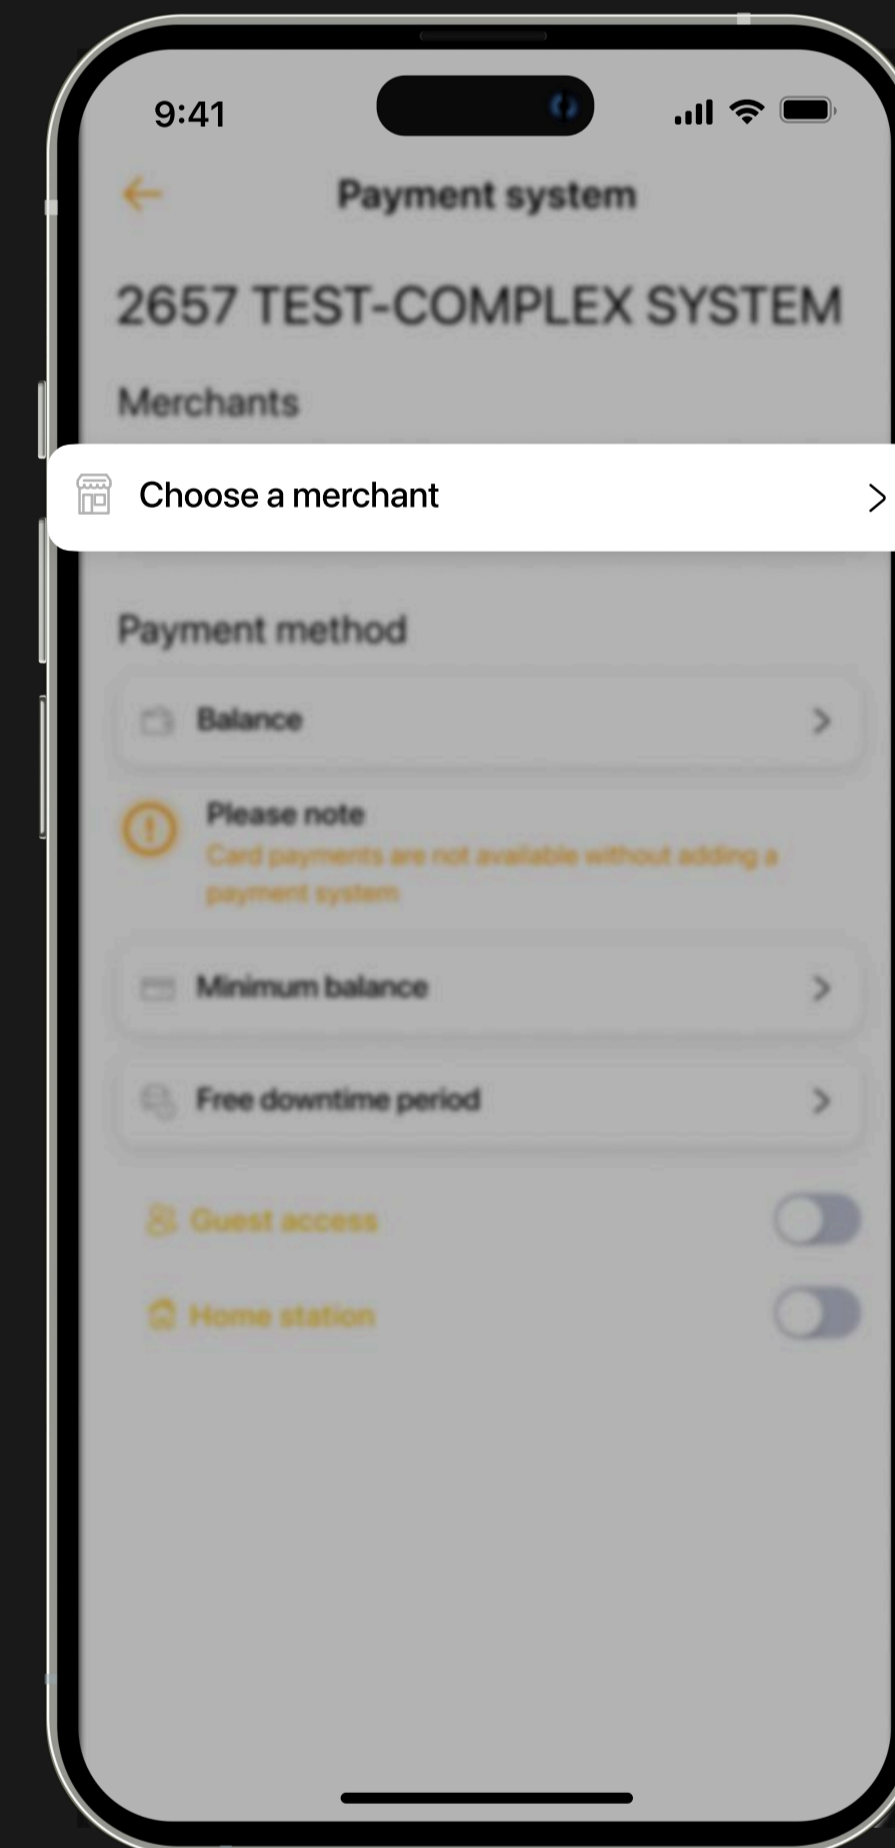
9:41

Payment system

2657 TEST-COMPLEX SYSTEM

Merchants

Choose a merchant

Payment method

Balance

Please note
Card payments are not available without adding a payment system

Minimum balance

Free downtime period

Guest access

Home station